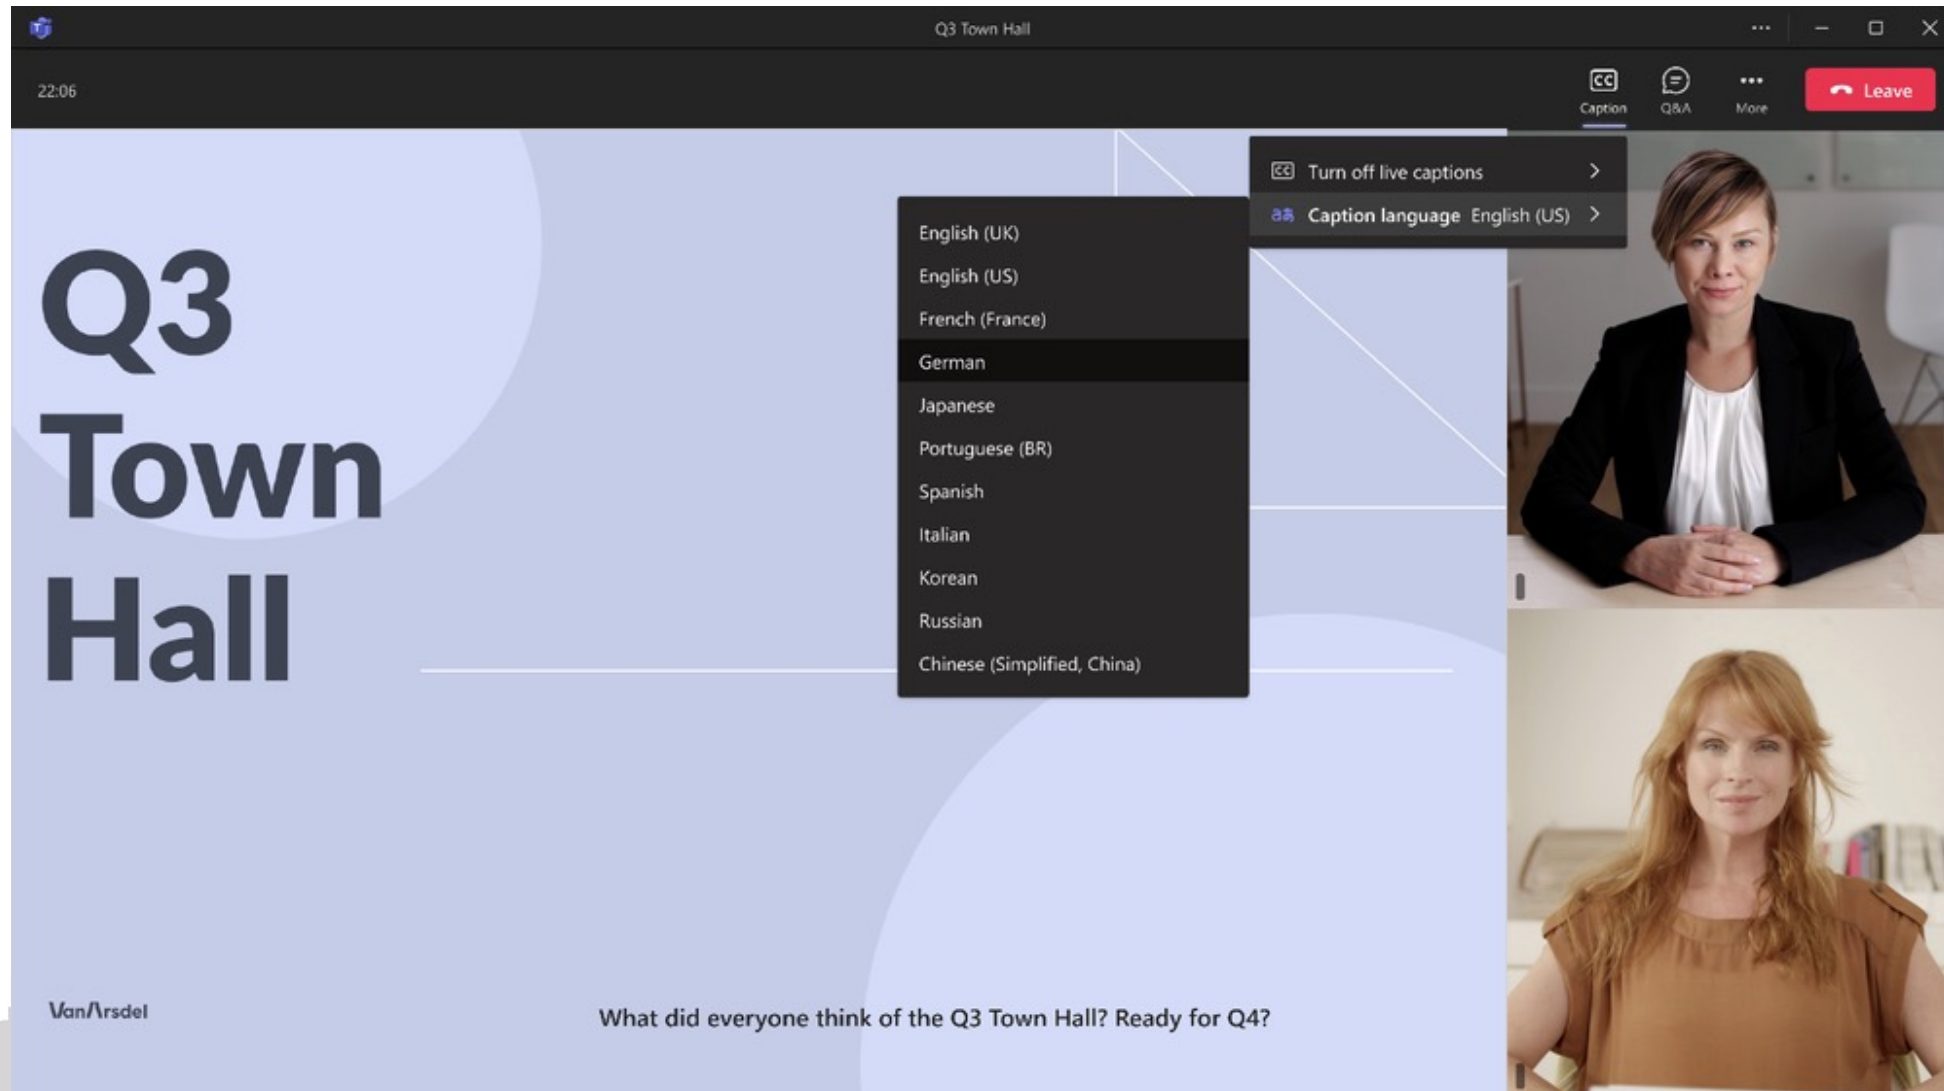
Q3 Town Hall

22:06

Caption

Q&A

More

Leave

Turn off live captions

Caption language English (US)

English (UK)

English (US)

French (France)

German

Japanese

Portuguese (BR)

Spanish

Italian

Korean

Russian

Chinese (Simplified, China)

Q3 Town Hall

VanArsdel

What did everyone think of the Q3 Town Hall? Ready for Q4?